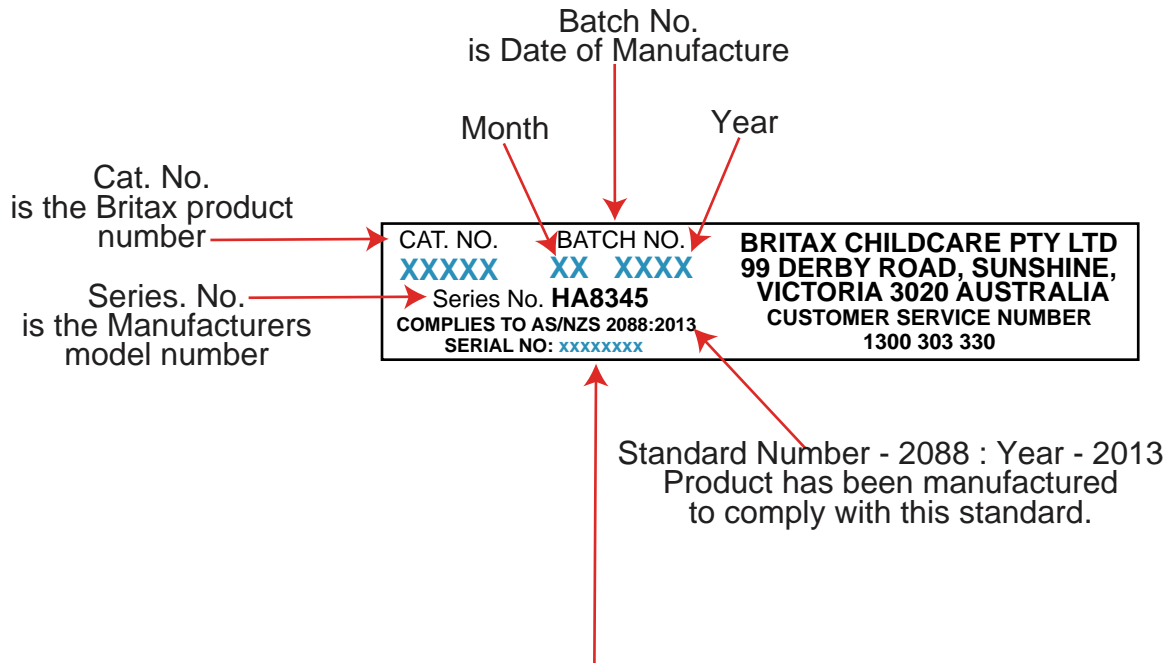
Batch No.
is Date of Manufacture

Month

Year

Cat. No.
is the Britax product number

Series. No.
is the Manufacturers model number

CAT. NO.
XXXXX

BATCH NO.
XX XXXX

Series No. HA8345

COMPLIES TO AS/NZS 2088:2013

SERIAL NO: xxxxxxxx

BRITAX CHILDCARE PTY LTD
99 DERBY ROAD, SUNSHINE,
VICTORIA 3020 AUSTRALIA
CUSTOMER SERVICE NUMBER
1300 303 330

Standard Number - 2088 : Year - 2013
Product has been manufactured to comply with this standard.